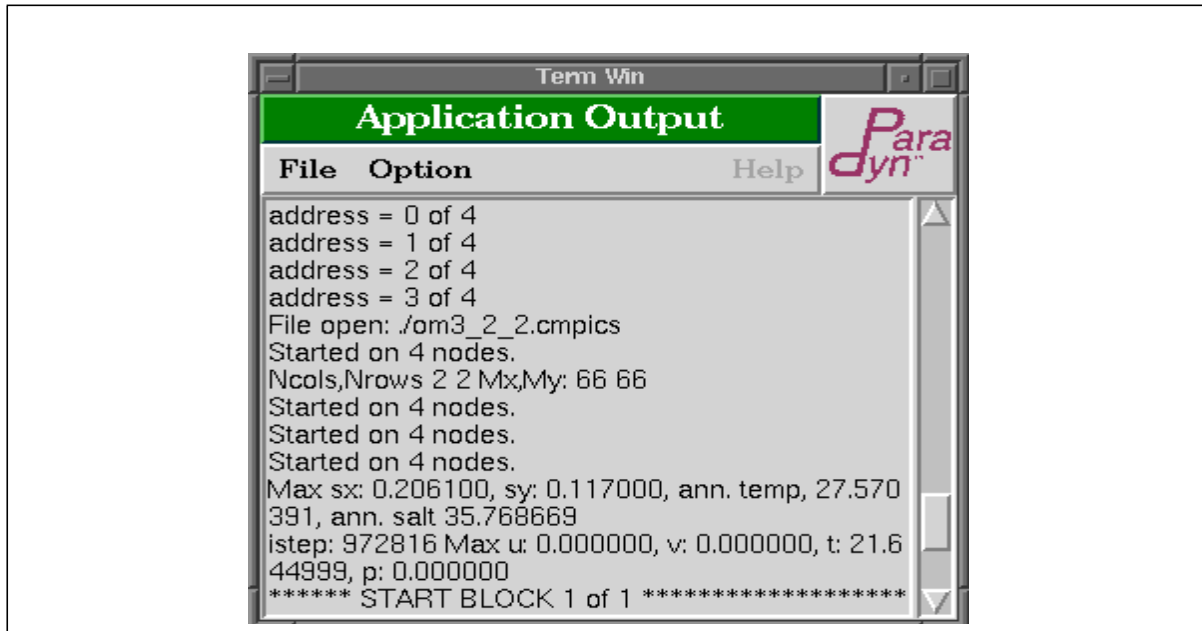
Term Win

Application Output

File Option Help

Para dyn™

address = 0 of 4
address = 1 of 4
address = 2 of 4
address = 3 of 4
File open: ./om3_2_2.cmpics
Started on 4 nodes.
Ncols,Nrows 2 2 Mx,My: 66 66
Started on 4 nodes.
Started on 4 nodes.
Started on 4 nodes.
Max sx: 0.206100, sy: 0.117000, ann. temp, 27.570391, ann. salt 35.768669
istep: 972816 Max u: 0.000000, v: 0.000000, t: 21.644999, p: 0.000000
****** START BLOCK 1 of 1 ******************